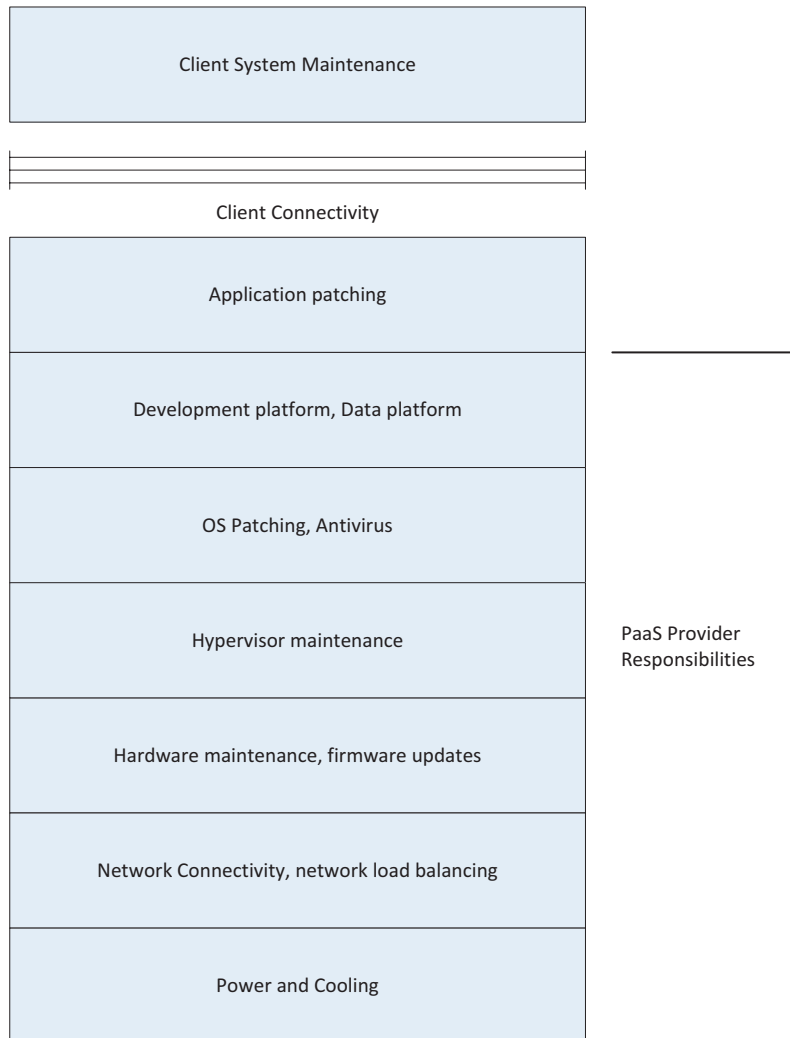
Client System Maintenance

Client Connectivity

Application patching

Development platform, Data platform

OS Patching, Antivirus

Hypervisor maintenance

Hardware maintenance, firmware updates

Network Connectivity, network load balancing

Power and Cooling

PaaS Provider Responsibilities